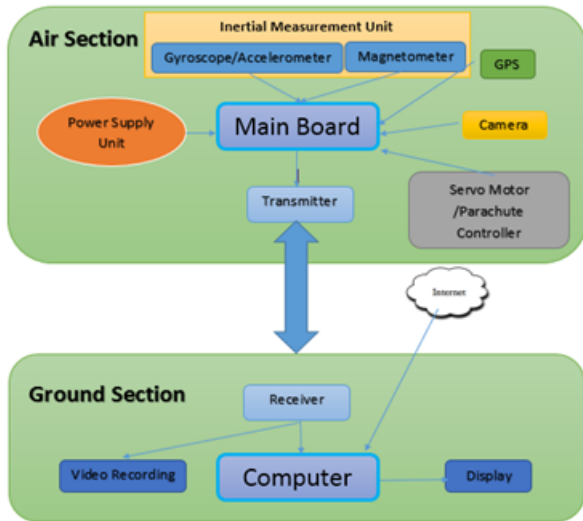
Air Section

Inertial Measurement Unit

Gyroscope/Accelerometer

Magnetometer

GPS

Power Supply Unit

Main Board

Camera

Transmitter

Servo Motor /Parachute Controller

Internet

Ground Section

Receiver

Video Recording

Computer

Display